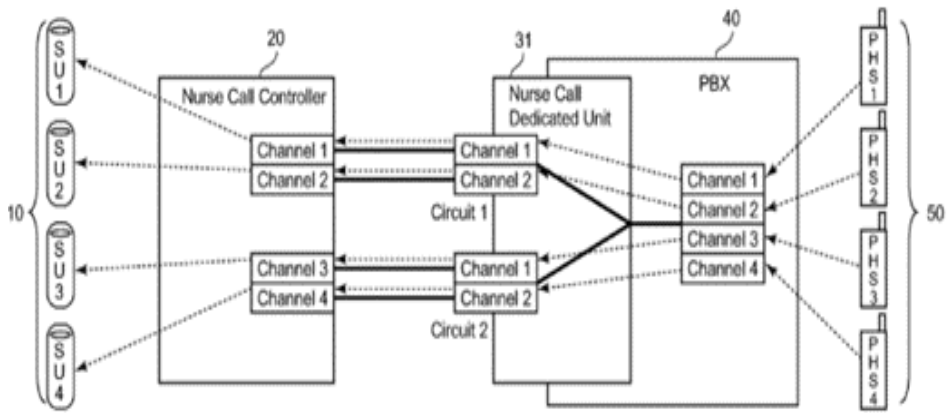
10
S U 1
S U 2
S U 3
S U 4

20
Nurse Call Controller
Channel 1
Channel 2
Channel 3
Channel 4

31
Nurse Call Dedicated Unit
Channel 1
Channel 2
Circuit 1
Channel 1
Channel 2
Circuit 2

40
PBX
Channel 1
Channel 2
Channel 3
Channel 4

50
P H S 1
P H S 2
P H S 3
P H S 4